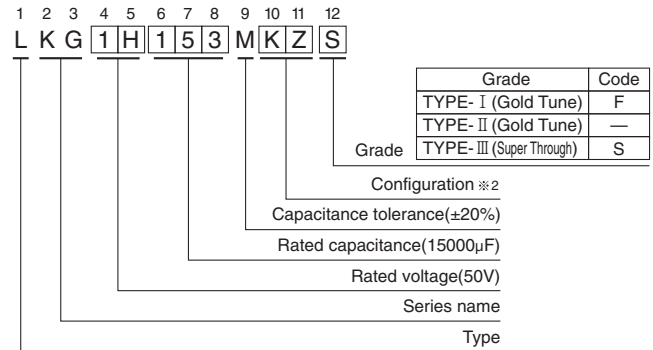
1 2 3 4 5 6 7 8 9 10 11 12
L K G 1 H 1 5 3 M K Z S

| Grade | Code |
|---|---|
| TYPE-Ⅰ(Gold Tune) | F |
| TYPE-Ⅱ(Gold Tune) | — |
| TYPE-Ⅲ(Super Through) | S |

Grade

Configuration ※2

Capacitance tolerance(±20%)

Rated capacitance(15000μF)

Rated voltage(50V)

Series name

Type